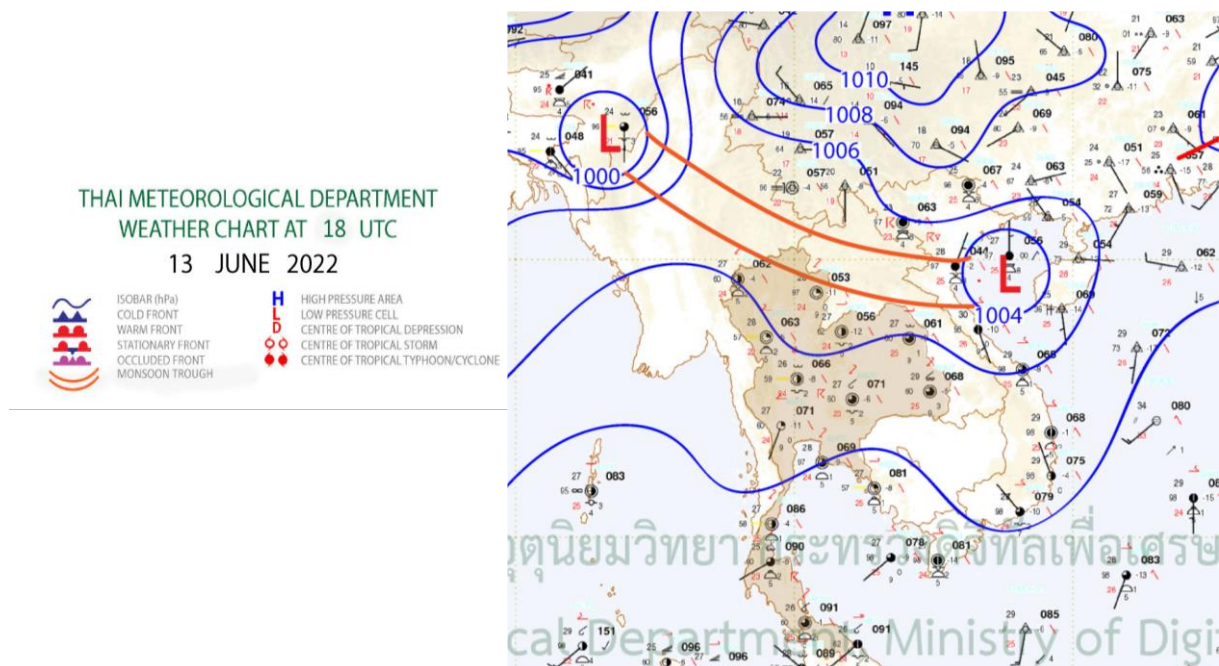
THAI METEOROLOGICAL DEPARTMENT
WEATHER CHART AT 18 UTC
13 JUNE 2022

ISOBAR (hPa)
COLD FRONT
WARM FRONT
STATIONARY FRONT
OCCLUDED FRONT
MONSOON TROUGH

H HIGH PRESSURE AREA
L LOW PRESSURE CELL
D CENTRE OF TROPICAL DEPRESSION
CENTRE OF TROPICAL STORM
CENTRE OF TROPICAL TYPHOON/CYCLONE

1010
1008
1006
1000
1004
L
L

041 056 048 097 145 080 063 095 045 075 065 094 069 057 094 061 051 057 051 067 063 054 059 063 054 041 056 062 053 062 056 061 063 066 071 068 069 072 066 071 080 068 069 075 083 081 079 086 078 081 090 083 091 085 151 091 096 096 089

...ุตุนิยมวิทยา ...ะทรว...ดิจิทัลเพื่อเศรษ...
...cal Department ... Ministry of Digi...